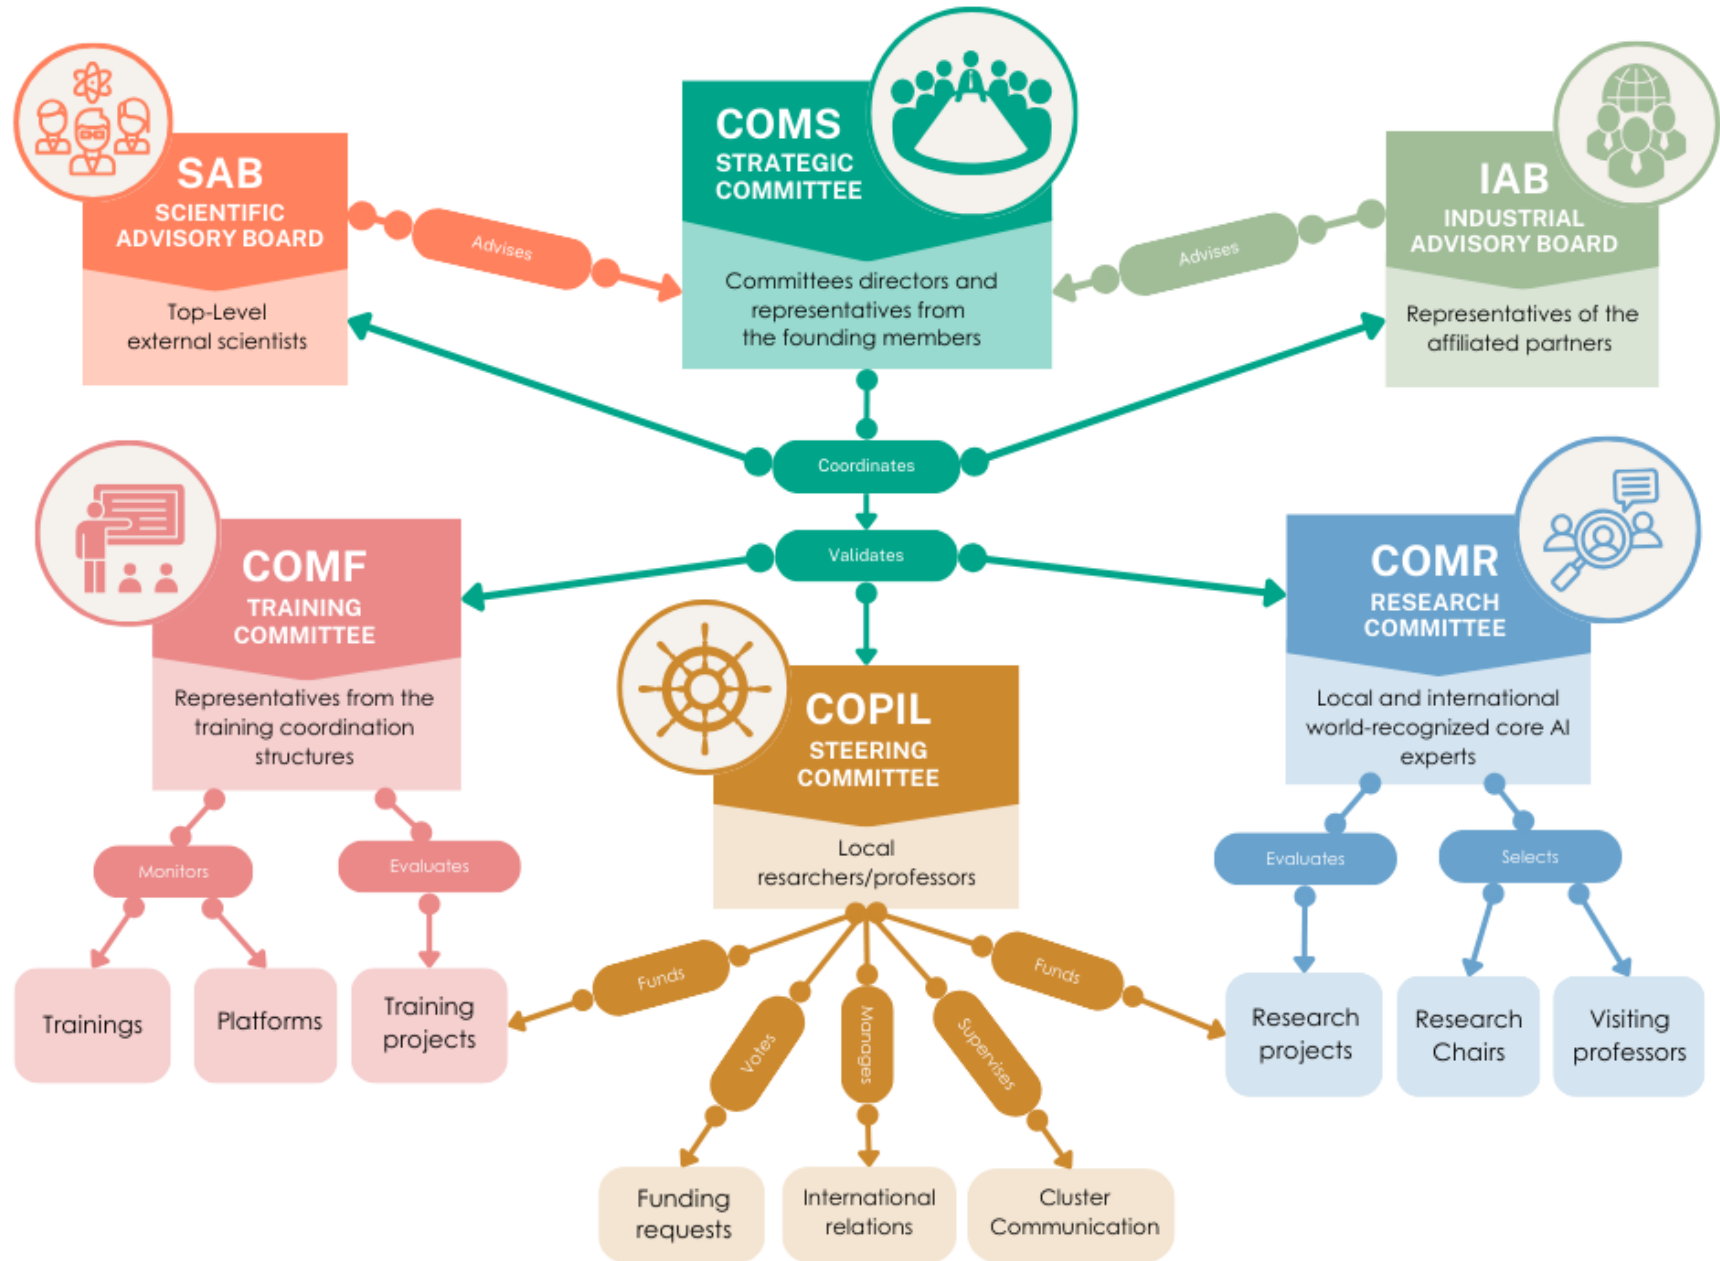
SAB
SCIENTIFIC ADVISORY BOARD
Top-Level external scientists

Advises

COMS
STRATEGIC COMMITTEE
Committees directors and representatives from the founding members

Advises

IAB
INDUSTRIAL ADVISORY BOARD
Representatives of the affiliated partners

Coordinates

Validates

COMF
TRAINING COMMITTEE
Representatives from the training coordination structures

COMR
RESEARCH COMMITTEE
Local and international world-recognized core AI experts

COPIL
STEERING COMMITTEE
Local resarchers/professors

Monitors

Evaluates

Trainings

Platforms

Training projects

Evaluates

Selects

Research projects

Research Chairs

Visiting professors

Funds

Votes

Manages

Supervises

Funds

Funding requests

International relations

Cluster Communication